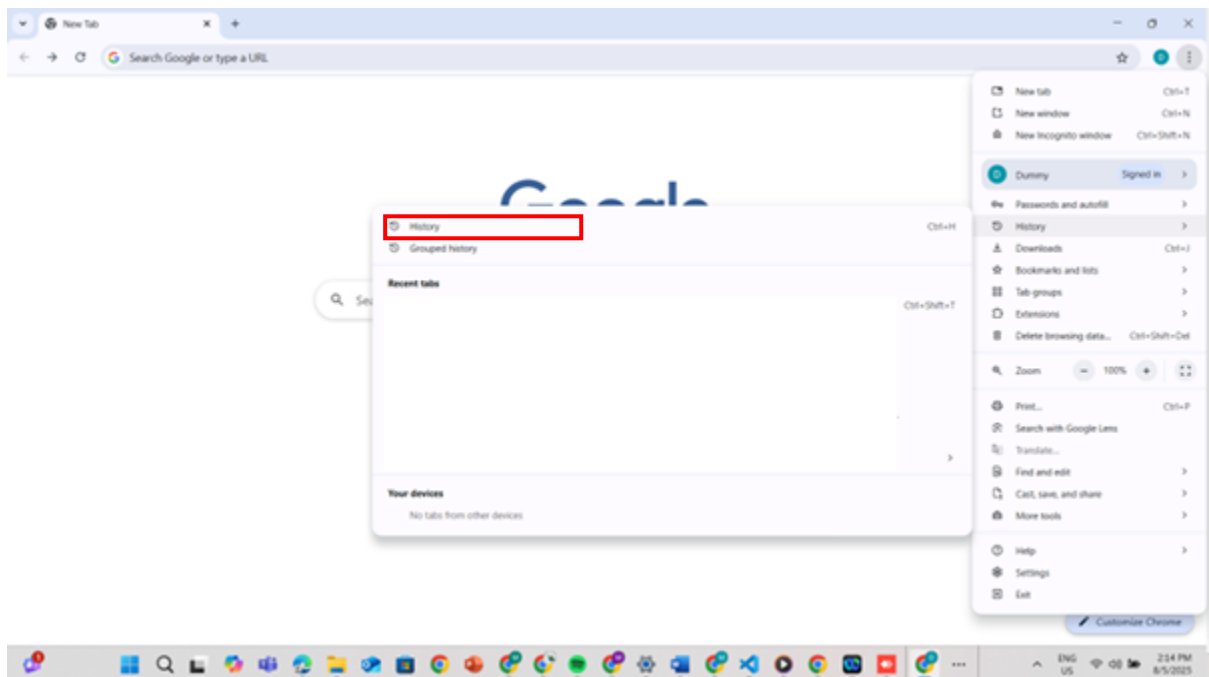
New Tab

Search Google or type a URL

Google

Sea

History Ctrl+H
Grouped history

Recent tabs
Ctrl+Shift+T

Your devices
No tabs from other devices

New tab Ctrl+T
New window Ctrl+N
New Incognito window Ctrl+Shift+N

D Dummy Signed in

Passwords and autofill
History
Downloads Ctrl+J
Bookmarks and lists
Tab groups
Extensions
Delete browsing data... Ctrl+Shift+Del

Zoom − 100% +

Print... Ctrl+P
Search with Google Lens
Translate...
Find and edit
Cast, save, and share
More tools

Help
Settings
Exit

Customize Chrome

ENG US
2:14 PM 8/5/2025